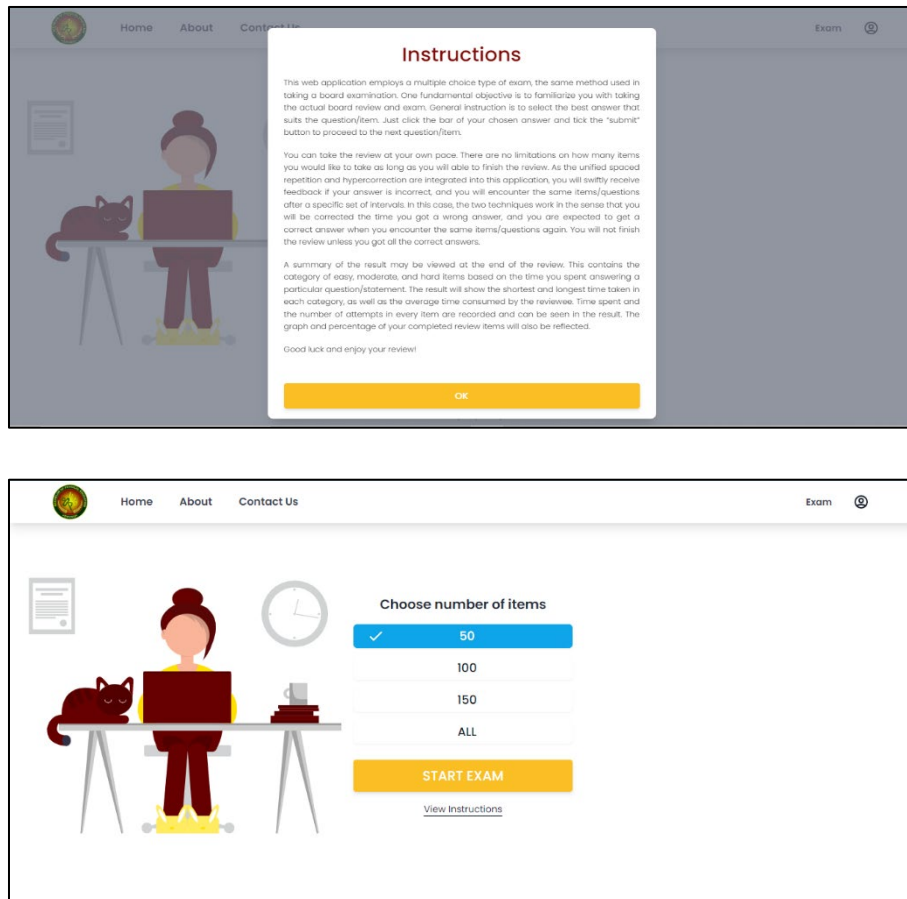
Home About Contact Us

Exam

Instructions

This web application employs a multiple choice type of exam, the same method used in taking a board examination. One fundamental objective is to familiarize you with taking the actual board review and exam. General instruction is to select the best answer that suits the question/item. Just click the bar of your chosen answer and tick the "submit" button to proceed to the next question/item.

You can take the review at your own pace. There are no limitations on how many items you would like to take as long as you will able to finish the review. As the unified spaced repetition and hypercorrection are integrated into this application, you will swiftly receive feedback if your answer is incorrect, and you will encounter the same items/questions after a specific set of intervals. In this case, the two techniques work in the sense that you will be corrected the time you got a wrong answer, and you are expected to get a correct answer when you encounter the same items/questions again. You will not finish the review unless you got all the correct answers.

A summary of the result may be viewed at the end of the review. This contains the category of easy, moderate, and hard items based on the time you spent answering a particular question/statement. The result will show the shortest and longest time taken in each category, as well as the average time consumed by the reviewee. Time spent and the number of attempts in every item are recorded and can be seen in the result. The graph and percentage of your completed review items will also be reflected.

Good luck and enjoy your review!

OK

Home About Contact Us

Exam

Choose number of items

50

100

150

ALL

START EXAM

View Instructions